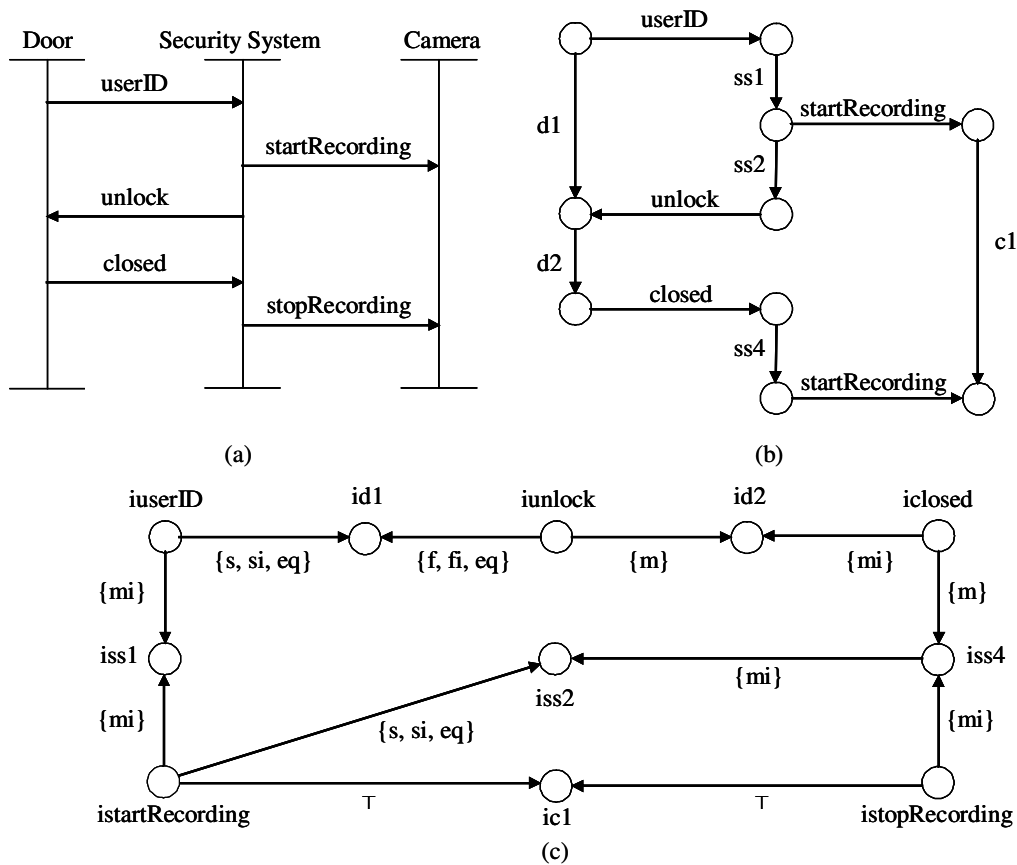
Door
Security System
Camera
userID
startRecording
unlock
closed
stopRecording
(a)

userID
ss1
startRecording
d1
ss2
unlock
c1
d2
closed
ss4
startRecording
(b)

iuserID
id1
iunlock
id2
iclosed
{s, si, eq}
{f, fi, eq}
{m}
{mi}
{mi}
{m}
iss1
iss2
iss4
{mi}
{mi}
{mi}
{s, si, eq}
⊤
⊤
istartRecording
ic1
istopRecording
(c)